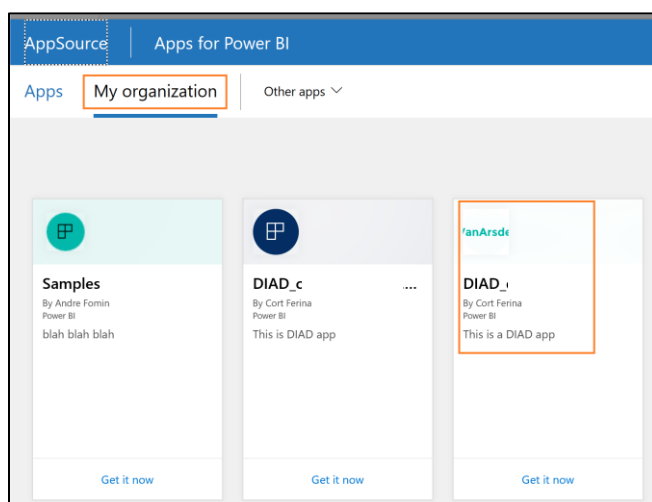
AppSource | Apps for Power BI

Apps My organization Other apps

Samples
By Andre Fomin
Power BI
blah blah blah

Get it now

DIAD_c ...
By Cort Ferina
Power BI
This is DIAD app

Get it now

VanArsde

DIAD_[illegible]
By Cort Ferina
Power BI
This is a DIAD app

Get it now